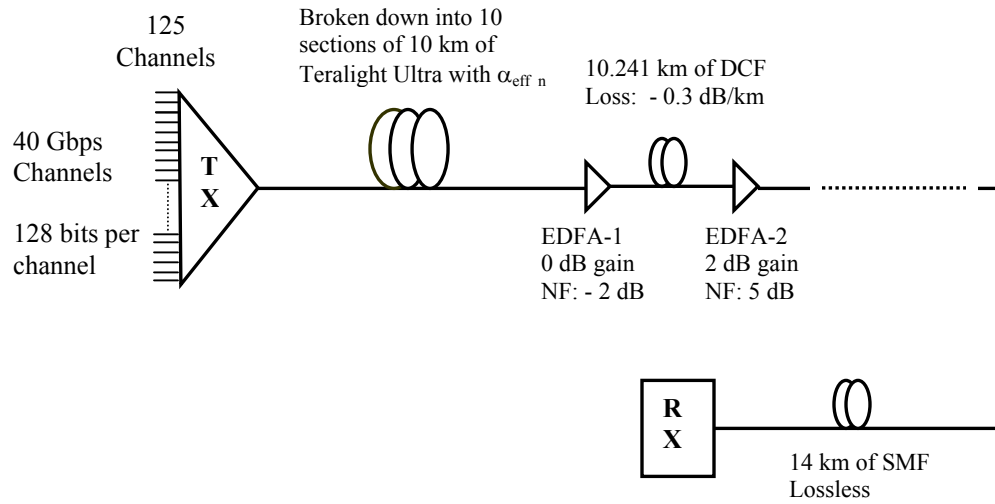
125
Channels

40 Gbps
Channels

128 bits per
channel

T
X

Broken down into 10 sections of 10 km of Teralight Ultra with $\alpha_{eff\ n}$

10.241 km of DCF
Loss: - 0.3 dB/km

EDFA-1
0 dB gain
NF: - 2 dB

EDFA-2
2 dB gain
NF: 5 dB

R
X

14 km of SMF
Lossless